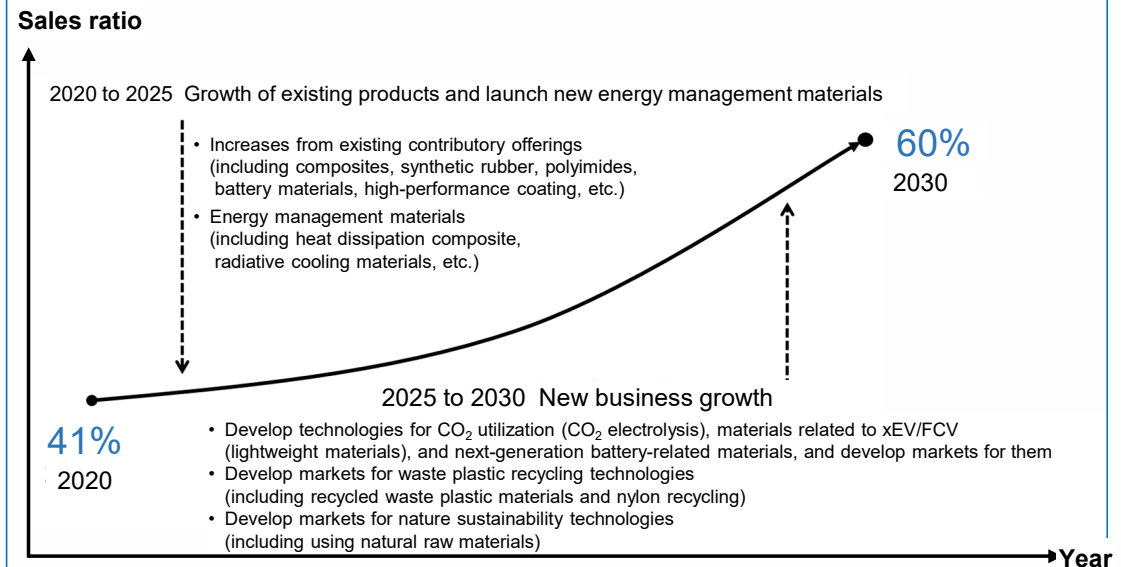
Sales ratio

2020 to 2025 Growth of existing products and launch new energy management materials

• Increases from existing contributory offerings (including composites, synthetic rubber, polyimides, battery materials, high-performance coating, etc.)
• Energy management materials (including heat dissipation composite, radiative cooling materials, etc.)

60%
2030

2025 to 2030 New business growth

41%
2020

• Develop technologies for $CO_2$ utilization ($CO_2$ electrolysis), materials related to xEV/FCV (lightweight materials), and next-generation battery-related materials, and develop markets for them
• Develop markets for waste plastic recycling technologies (including recycled waste plastic materials and nylon recycling)
• Develop markets for nature sustainability technologies (including using natural raw materials)

Year